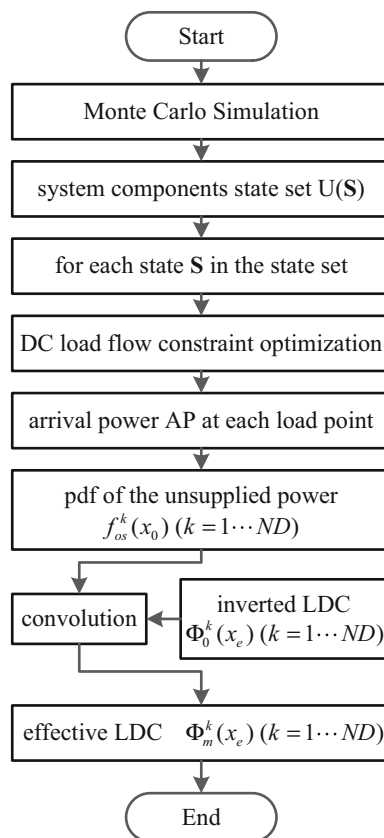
Start

Monte Carlo Simulation

system components state set U($\mathbf{S}$)

for each state $\mathbf{S}$ in the state set

DC load flow constraint optimization

arrival power AP at each load point

pdf of the unsupplied power $f_{os}^{k}(x_0)$ $(k=1\cdots ND)$

convolution

inverted LDC $\Phi_0^{k}(x_e)$ $(k=1\cdots ND)$

effective LDC $\Phi_m^{k}(x_e)$ $(k=1\cdots ND)$

End